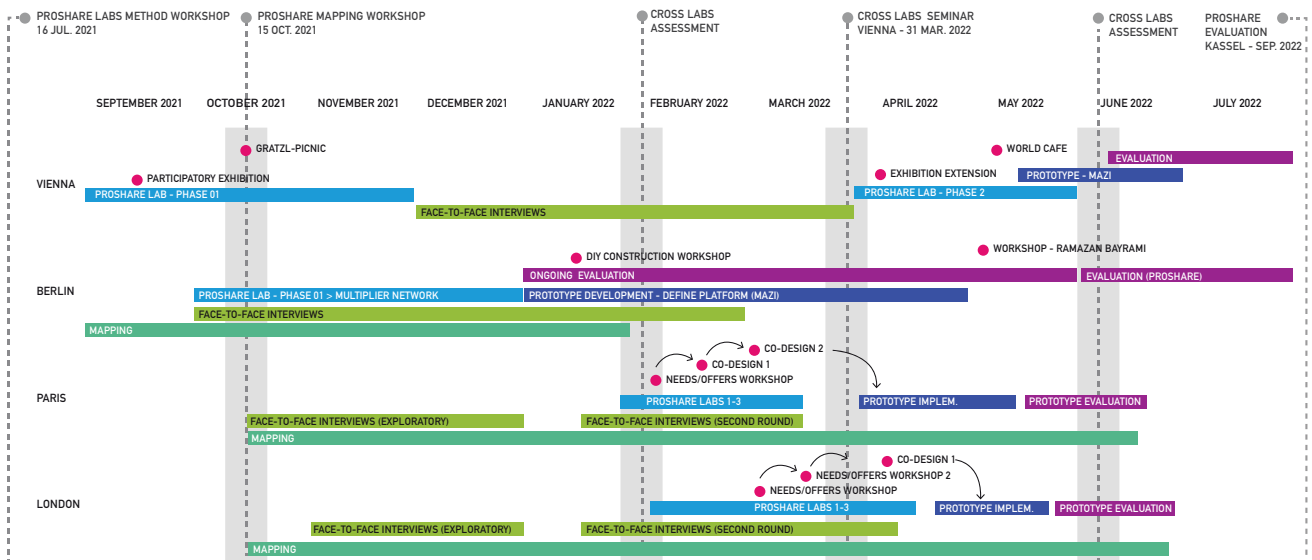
PROSHARE LABS METHOD WORKSHOP
16 JUL. 2021

PROSHARE MAPPING WORKSHOP
15 OCT. 2021

CROSS LABS
ASSESSMENT

CROSS LABS SEMINAR
VIENNA - 31 MAR. 2022

CROSS LABS
ASSESSMENT

PROSHARE
EVALUATION
KASSEL - SEP. 2022

SEPTEMBER 2021 OCTOBER 2021 NOVEMBER 2021 DECEMBER 2021 JANUARY 2022 FEBRUARY 2022 MARCH 2022 APRIL 2022 MAY 2022 JUNE 2022 JULY 2022

VIENNA

GRATZL-PICNIC

WORLD CAFE

EVALUATION

PARTICIPATORY EXHIBITION

EXHIBITION EXTENSION

PROTOTYPE - MAZI

PROSHARE LAB - PHASE 01

PROSHARE LAB - PHASE 2

FACE-TO-FACE INTERVIEWS

BERLIN

DIY CONSTRUCTION WORKSHOP

WORKSHOP - RAMAZAN BAYRAMI

ONGOING EVALUATION

EVALUATION (PROSHARE)

PROSHARE LAB - PHASE 01 > MULTIPLIER NETWORK

PROTOTYPE DEVELOPMENT - DEFINE PLATFORM (MAZI)

FACE-TO-FACE INTERVIEWS

MAPPING

PARIS

CO-DESIGN 2

CO-DESIGN 1

NEEDS/OFFERS WORKSHOP

PROSHARE LABS 1-3

PROTOTYPE IMPLEM.

PROTOTYPE EVALUATION

FACE-TO-FACE INTERVIEWS (EXPLORATORY)

FACE-TO-FACE INTERVIEWS (SECOND ROUND)

MAPPING

LONDON

CO-DESIGN 1

NEEDS/OFFERS WORKSHOP 2

NEEDS/OFFERS WORKSHOP

PROSHARE LABS 1-3

PROTOTYPE IMPLEM.

PROTOTYPE EVALUATION

FACE-TO-FACE INTERVIEWS (EXPLORATORY)

FACE-TO-FACE INTERVIEWS (SECOND ROUND)

MAPPING